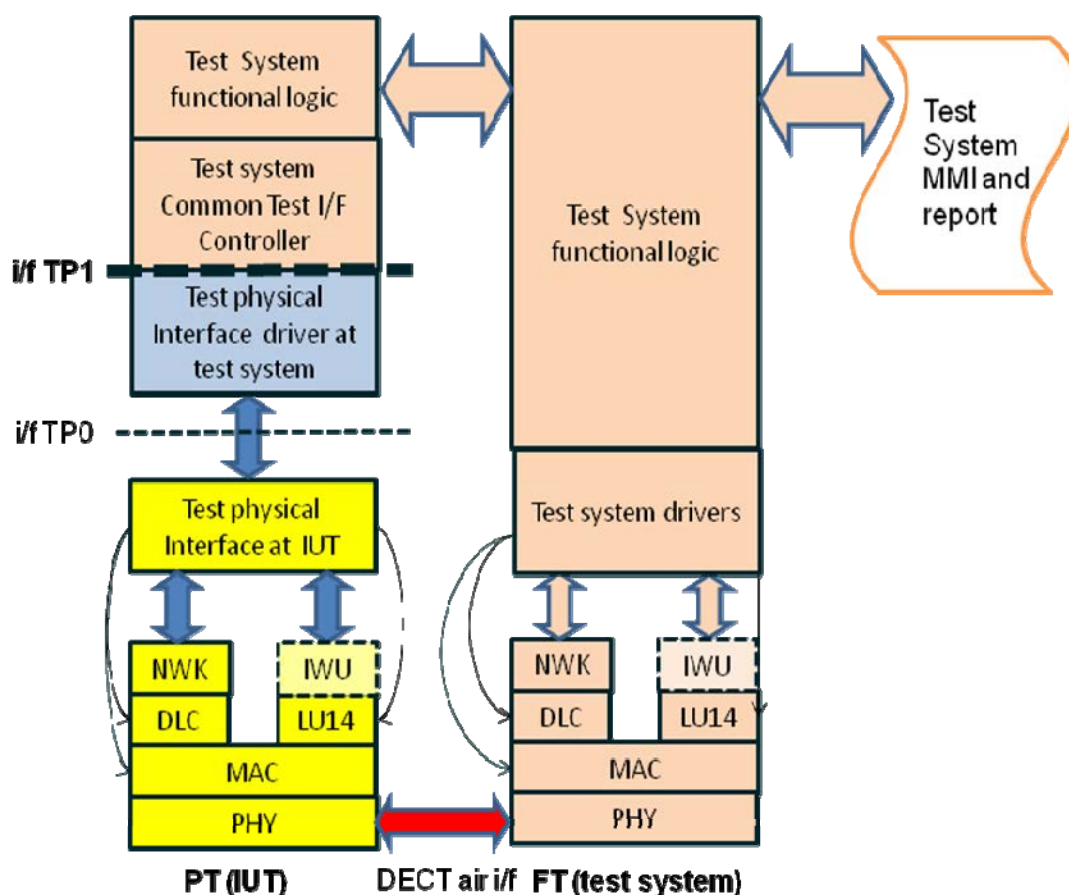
Test System functional logic

Test system Common Test I/F Controller

i/f TP1

Test physical Interface driver at test system

i/f TP0

Test physical Interface at IUT

NWK

IWU

DLC

LU14

MAC

PHY

Test System functional logic

Test system drivers

NWK

IWU

DLC

LU14

MAC

PHY

Test System MMI and report

PT (IUT)

DECT air i/f

FT (test system)